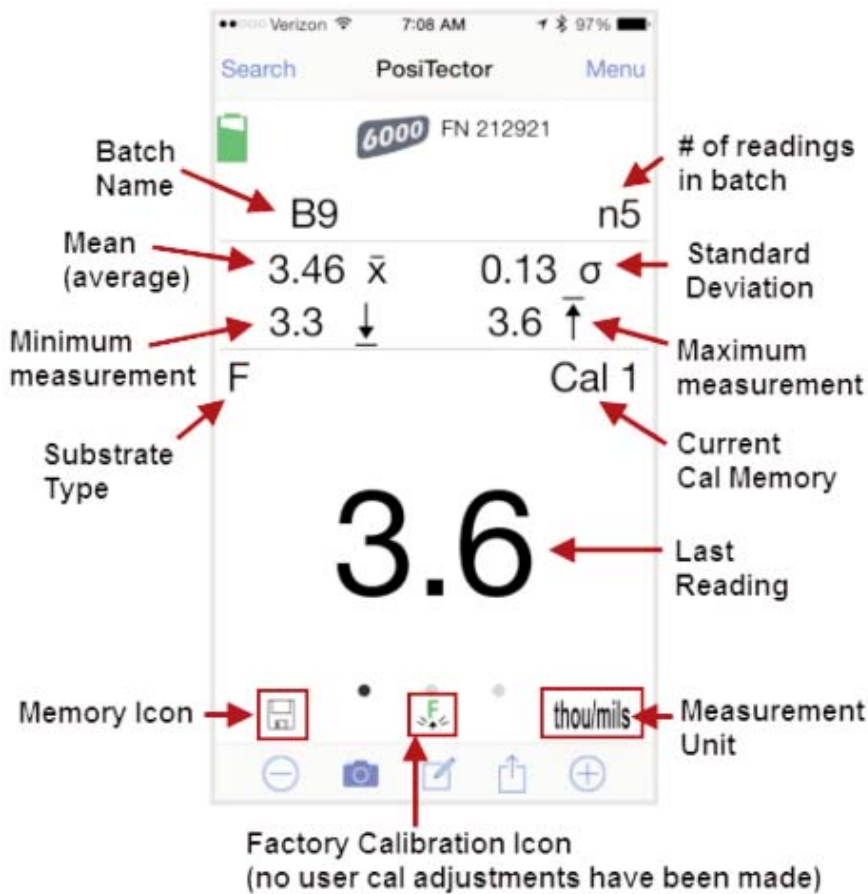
••○○○ Verizon 7:08 AM 97%

Search PosiTector Menu

6000 FN 212921

Batch Name

# of readings in batch

B9

n5

Mean (average)

3.46 $\bar{x}$

0.13 σ

Standard Deviation

Minimum measurement

3.3 ↓

3.6 ↑

Maximum measurement

F

Cal 1

Substrate Type

Current Cal Memory

3.6

Last Reading

Memory Icon

F

thou/mils

Measurement Unit

Factory Calibration Icon (no user cal adjustments have been made)